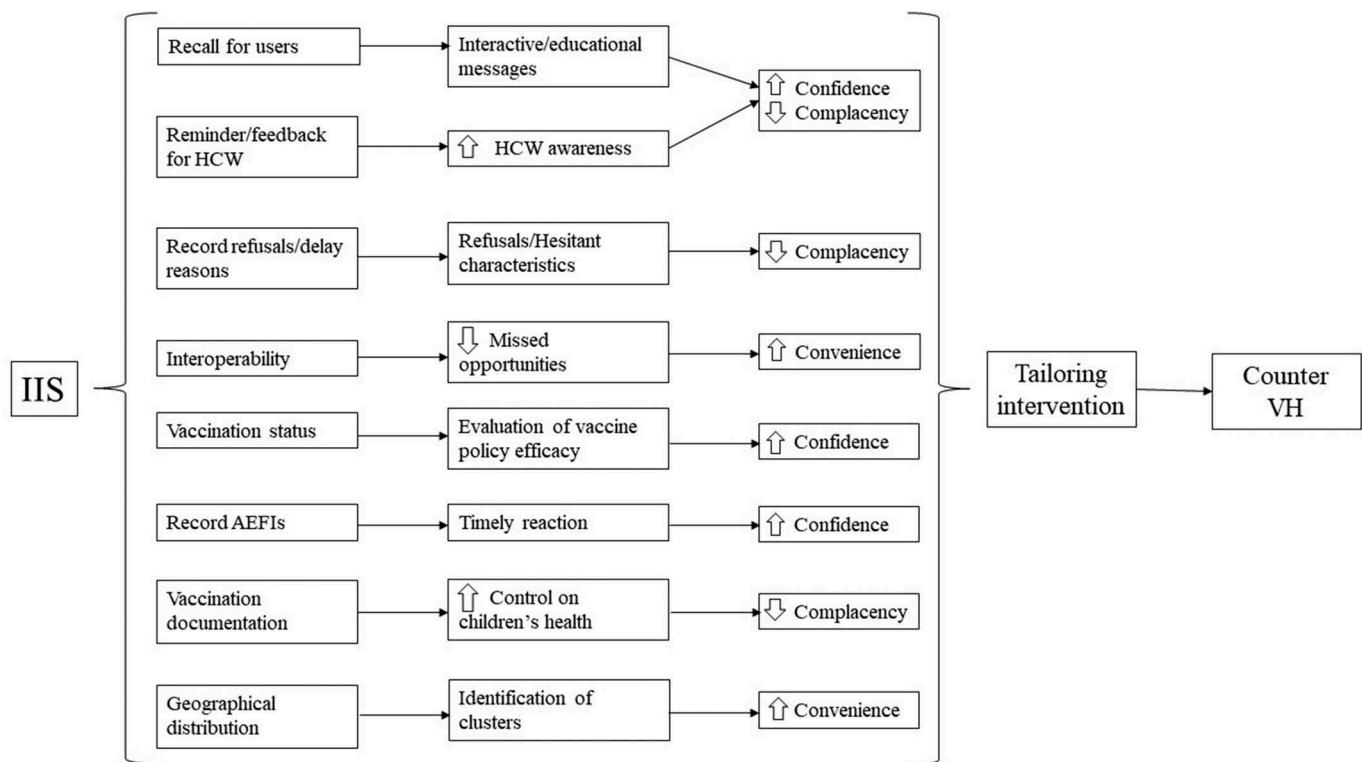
IIS

Recall for users

Interactive/educational messages

⇧ Confidence
⇩ Complacency

Reminder/feedback for HCW

⇧ HCW awareness

Record refusals/delay reasons

Refusals/Hesitant characteristics

⇩ Complacency

Interoperability

⇩ Missed opportunities

⇧ Convenience

Vaccination status

Evaluation of vaccine policy efficacy

⇧ Confidence

Record AEFIs

Timely reaction

⇧ Confidence

Vaccination documentation

⇧ Control on children's health

⇩ Complacency

Geographical distribution

Identification of clusters

⇧ Convenience

Tailoring intervention

Counter VH